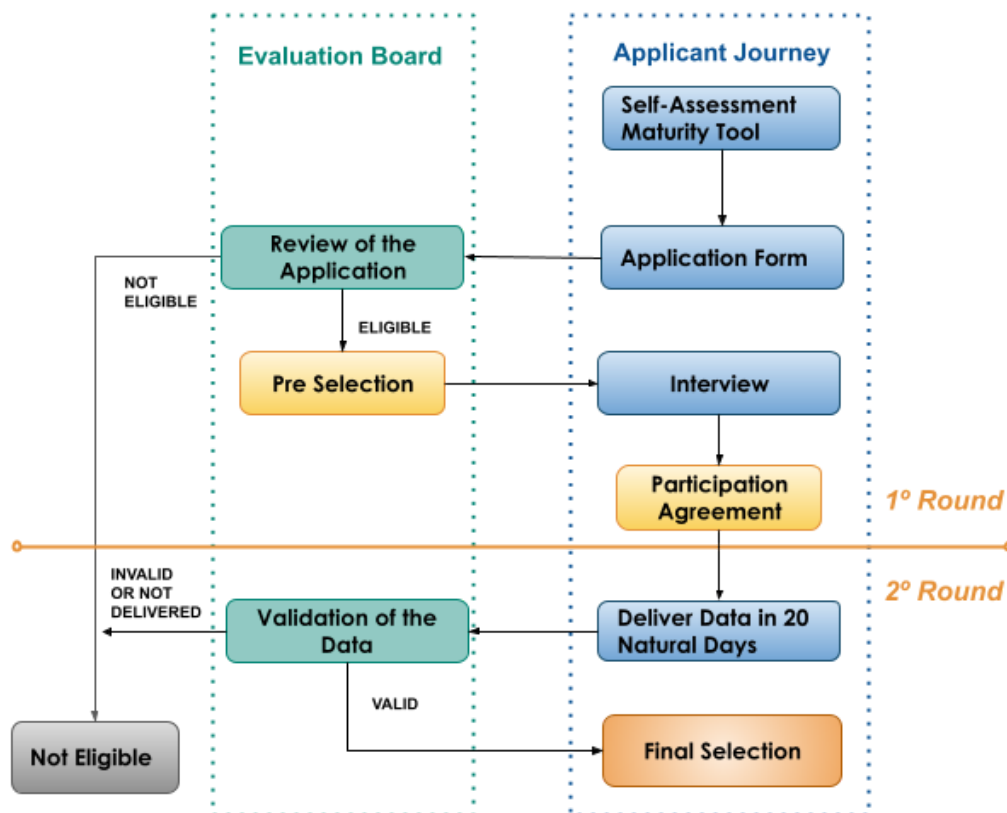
Evaluation Board

Applicant Journey

Self-Assessment Maturity Tool

Review of the Application

Application Form

NOT ELIGIBLE

ELIGIBLE

Pre Selection

Interview

Participation Agreement

1º Round

2º Round

INVALID OR NOT DELIVERED

Validation of the Data

Deliver Data in 20 Natural Days

VALID

Not Eligible

Final Selection